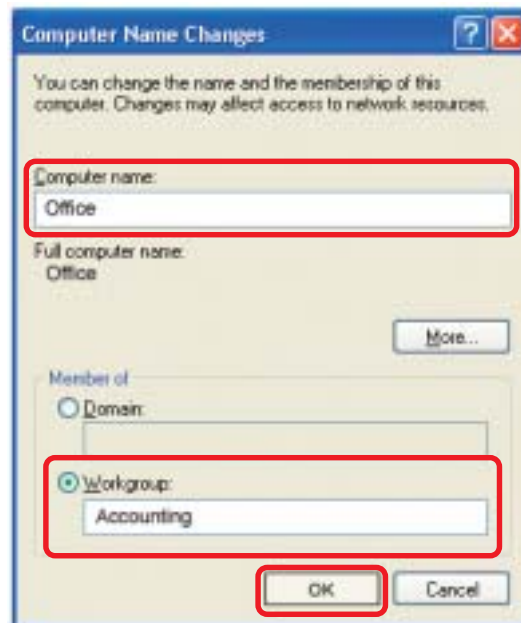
Computer Name Changes

?

You can change the name and the membership of this computer. Changes may affect access to network resources.

Computer name:

Office

Full computer name:

Office

More...

Member of

Domain:

Workgroup:

Accounting

OK

Cancel